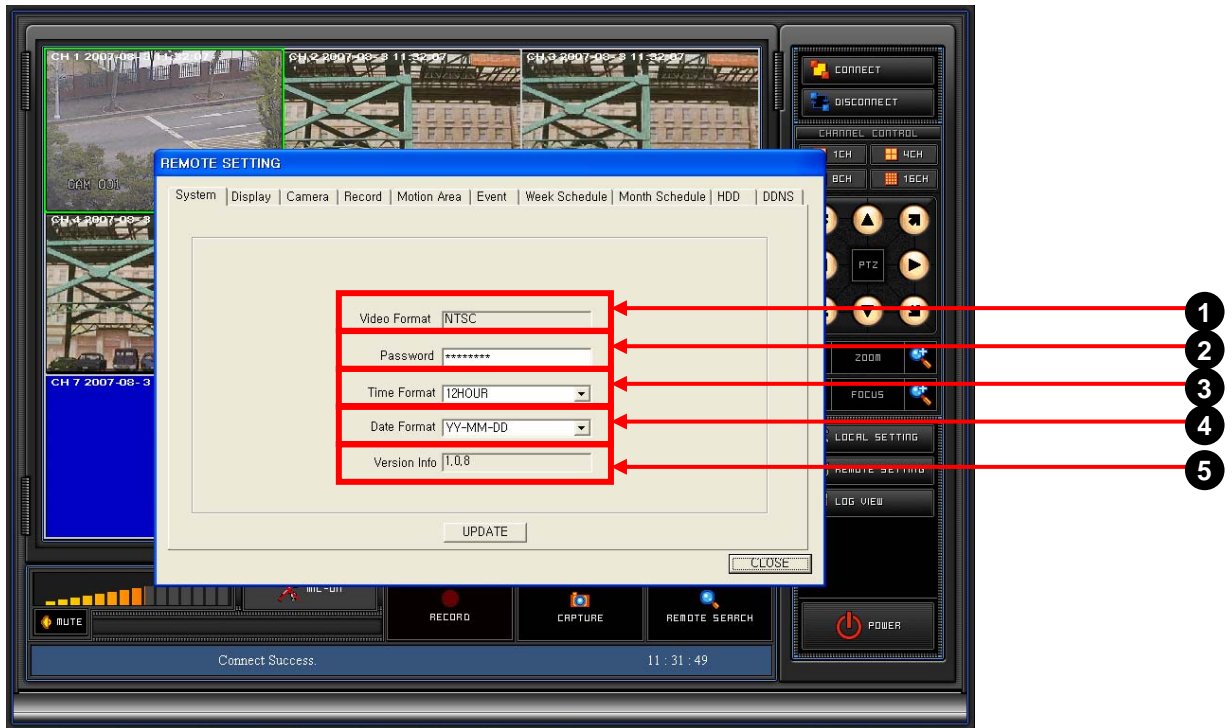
CH 1 2007-08-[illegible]
CH 2 2007-08-3 11:32:07
CH 3 2007-08-3 11:32:07
CAM 001
CH 4 2007-08-3
CH 7 2007-08-3

CONNECT
DISCONNECT
CHANNEL CONTROL
1CH
4CH
8CH
16CH
PTZ
ZOOM
FOCUS
LOCAL SETTING
REMOTE SETTING
LOG VIEW
POWER

REMOTE SETTING
System | Display | Camera | Record | Motion Area | Event | Week Schedule | Month Schedule | HDD | DDNS

Video Format NTSC
Password ********
Time Format 12HOUR
Date Format YY-MM-DD
Version Info 1.0.8

UPDATE
CLOSE

1
2
3
4
5

MUTE
MIC-ON
RECORD
CAPTURE
REMOTE SEARCH
Connect Success.
11 : 31 : 49